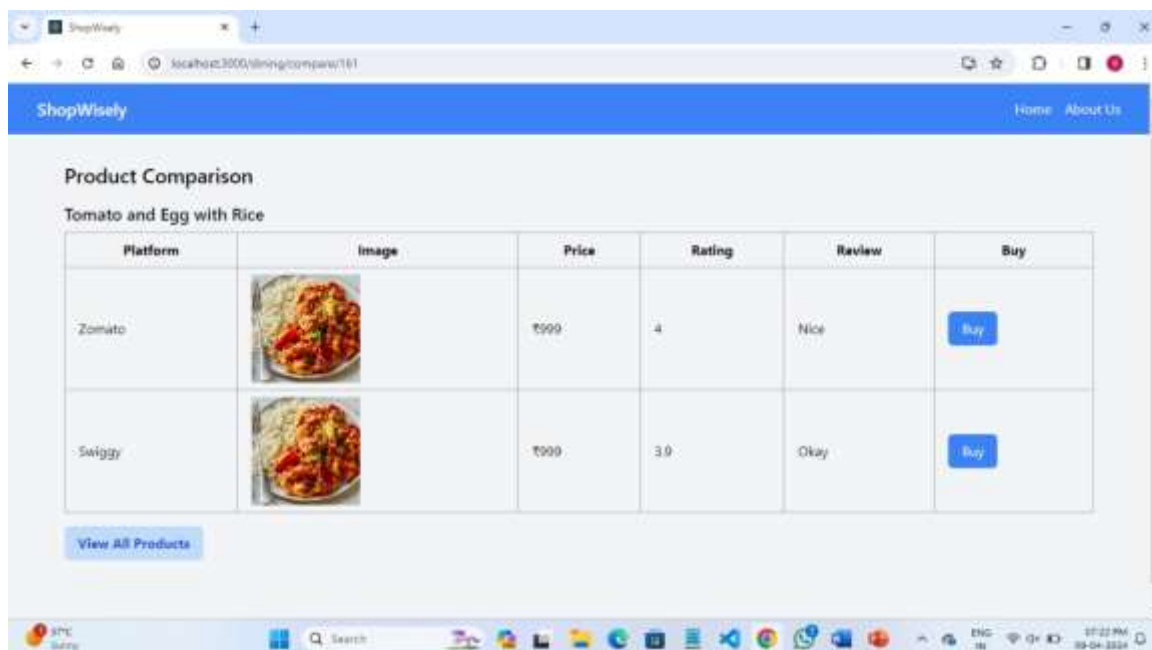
ShopWisely

localhost:3000/dining/compare/161

ShopWisely

Home About Us

Product Comparison

Tomato and Egg with Rice

| Platform | Image | Price | Rating | Review | Buy |
|---|---|---|---|---|---|
| Zomato | | ₹999 | 4 | Nice | Buy |
| Swiggy | | ₹999 | 3.9 | Okay | Buy |

View All Products

37°C
Sunny

Search

ENG
IN

07:22 PM
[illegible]